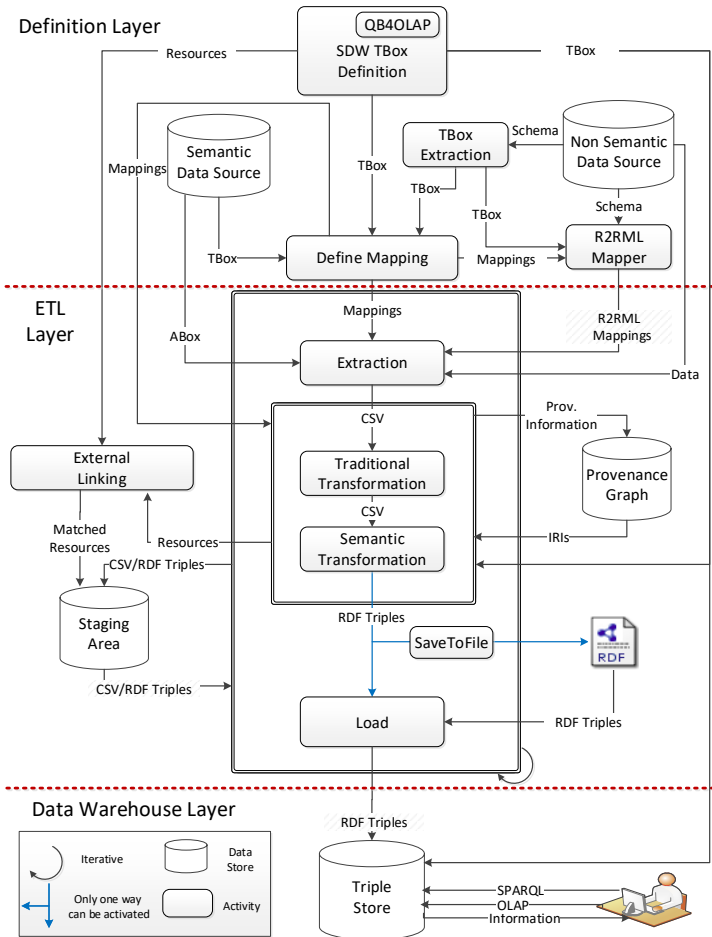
Definition Layer

QB4OLAP
SDW TBox Definition

Resources
TBox

Mappings
Semantic Data Source
TBox Extraction
Schema
Non Semantic Data Source
TBox
TBox
TBox
Schema
TBox
Define Mapping
Mappings
R2RML Mapper

ETL Layer

Mappings
R2RML Mappings
ABox
Extraction
Data
CSV
Prov. Information
External Linking
Traditional Transformation
Provenance Graph
CSV
Matched Resources
Resources
Semantic Transformation
IRIs
CSV/RDF Triples
Staging Area
RDF Triples
SaveToFile
RDF
CSV/RDF Triples
Load
RDF Triples

Data Warehouse Layer

Iterative
Data Store
RDF Triples
Only one way can be activated
Activity
Triple Store
SPARQL
OLAP
Information